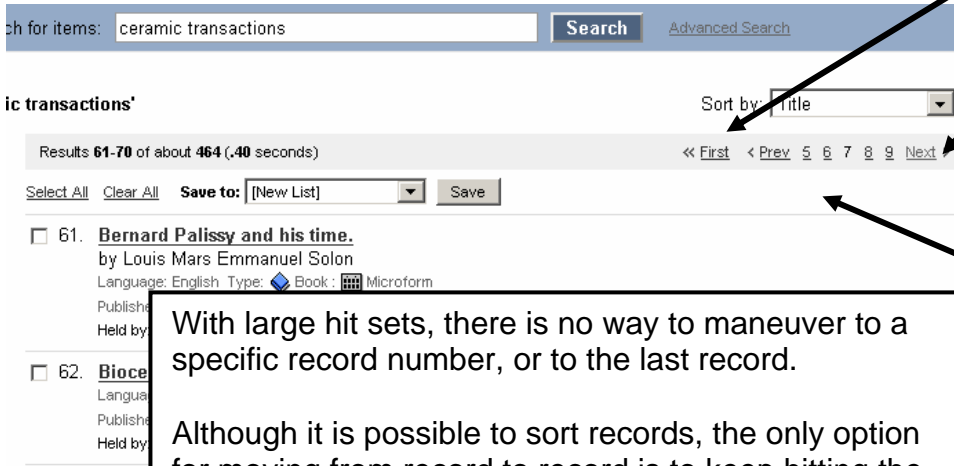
ch for items: ceramic transactions Search Advanced Search

ic transactions'

Sort by: Title

Results 61-70 of about 464 (.40 seconds)

« First ‹ Prev 5 6 7 8 9 Next

Select All Clear All Save to: [New List] Save

61. Bernard Palissy and his time.
by Louis Mars Emmanuel Solon
Language: English Type: Book : Microform
Publishe
Held by

62. Bioce
Langua
Publishe
Held by

With large hit sets, there is no way to maneuver to a specific record number, or to the last record.

Although it is possible to sort records, the only option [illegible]